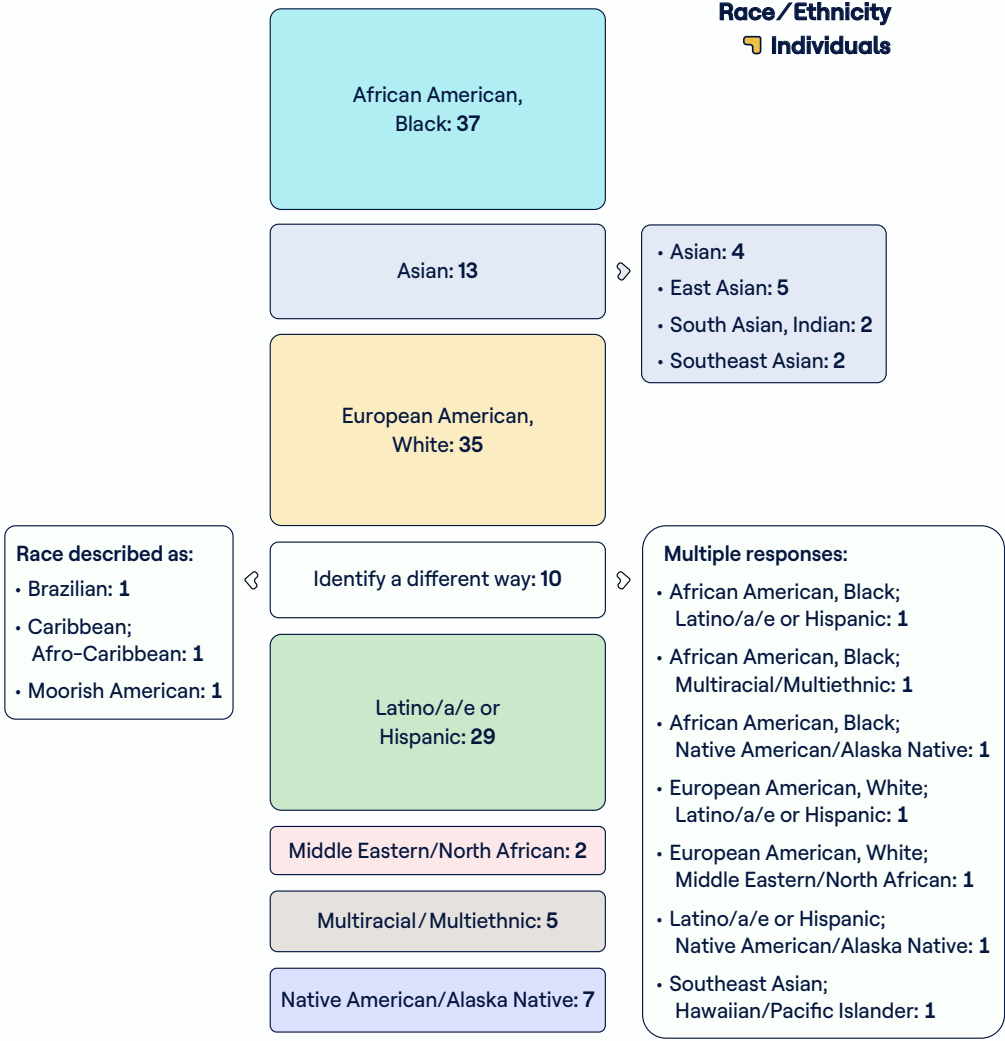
Race/Ethnicity
Individuals

African American, Black: 37

Asian: 13

• Asian: 4
• East Asian: 5
• South Asian, Indian: 2
• Southeast Asian: 2

European American, White: 35

Race described as:
• Brazilian: 1
• Caribbean; Afro-Caribbean: 1
• Moorish American: 1

Identify a different way: 10

Multiple responses:
• African American, Black; Latino/a/e or Hispanic: 1
• African American, Black; Multiracial/Multiethnic: 1
• African American, Black; Native American/Alaska Native: 1
• European American, White; Latino/a/e or Hispanic: 1
• European American, White; Middle Eastern/North African: 1
• Latino/a/e or Hispanic; Native American/Alaska Native: 1
• Southeast Asian; Hawaiian/Pacific Islander: 1

Latino/a/e or Hispanic: 29

Middle Eastern/North African: 2

Multiracial/Multiethnic: 5

Native American/Alaska Native: 7